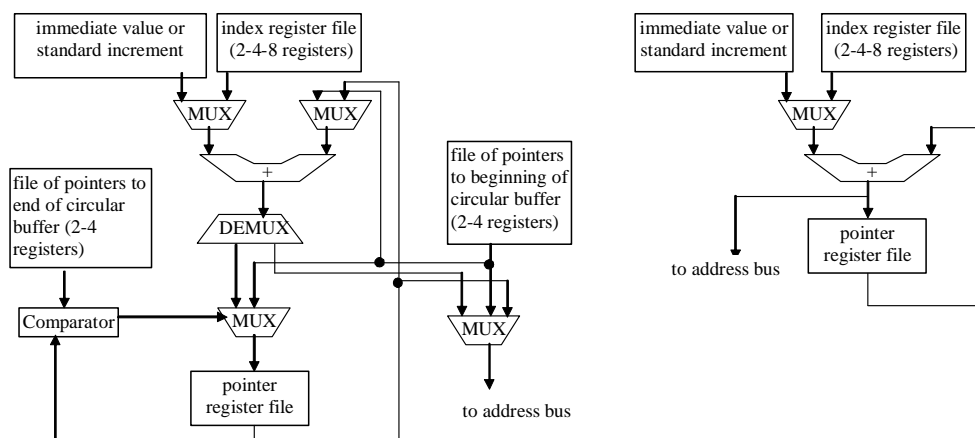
immediate value or standard increment

index register file (2-4-8 registers)

MUX

MUX

+

file of pointers to end of circular buffer (2-4 registers)

DEMUX

file of pointers to beginning of circular buffer (2-4 registers)

Comparator

MUX

MUX

pointer register file

to address bus

immediate value or standard increment

index register file (2-4-8 registers)

MUX

+

to address bus

pointer register file